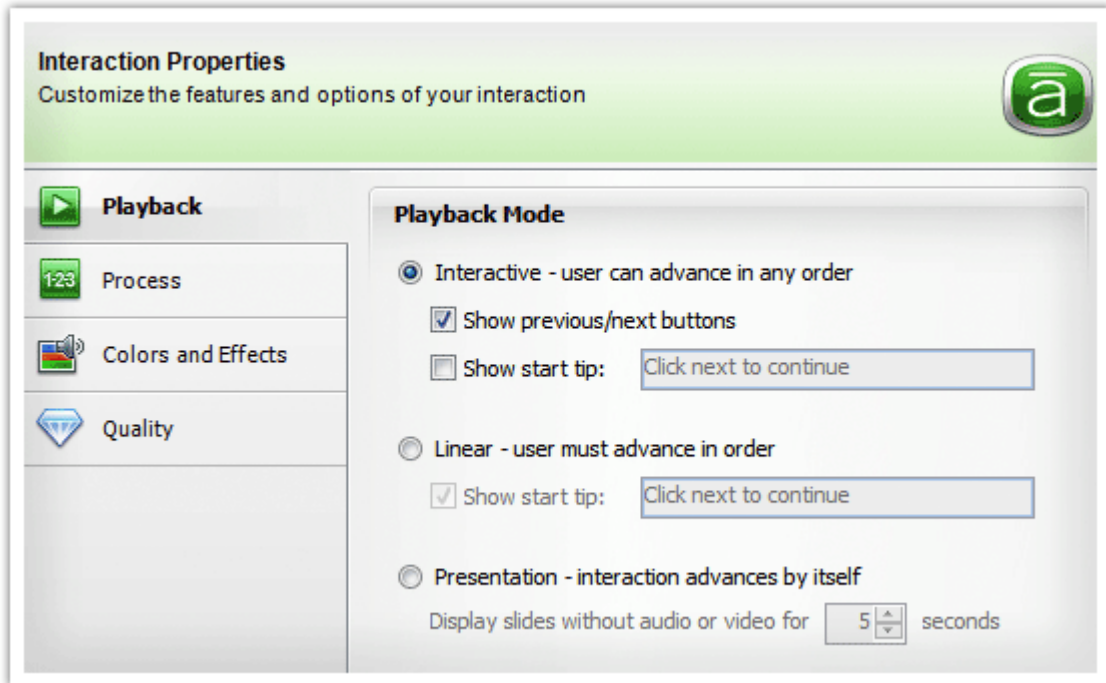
Interaction Properties
Customize the features and options of your interaction

ā

Playback

123 Process

Colors and Effects

Quality

Playback Mode

Interactive - user can advance in any order

Show previous/next buttons

Show start tip: Click next to continue

Linear - user must advance in order

Show start tip: Click next to continue

Presentation - interaction advances by itself

Display slides without audio or video for 5 seconds